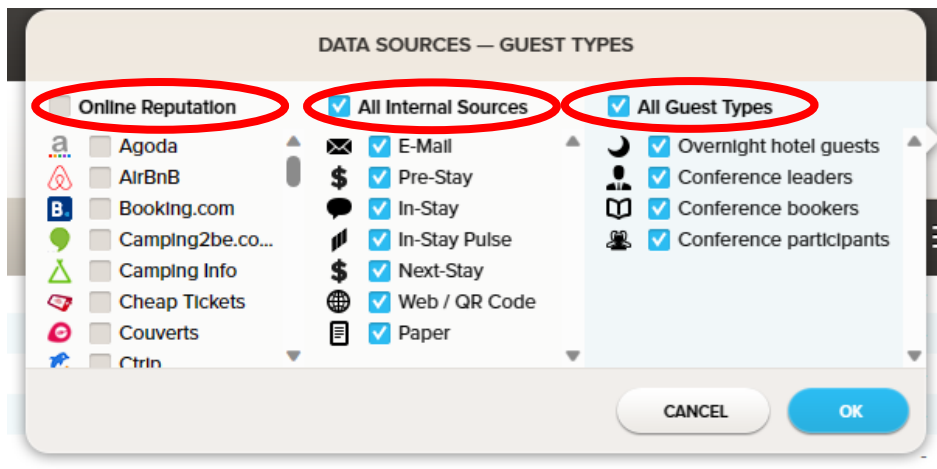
DATA SOURCES — GUEST TYPES

Online Reputation
Agoda
AirBnB
Booking.com
Camping2be.co...
Camping Info
Cheap Tickets
Couverts
Ctrip

All Internal Sources
E-Mail
Pre-Stay
In-Stay
In-Stay Pulse
Next-Stay
Web / QR Code
Paper

All Guest Types
Overnight hotel guests
Conference leaders
Conference bookers
Conference participants

CANCEL
OK